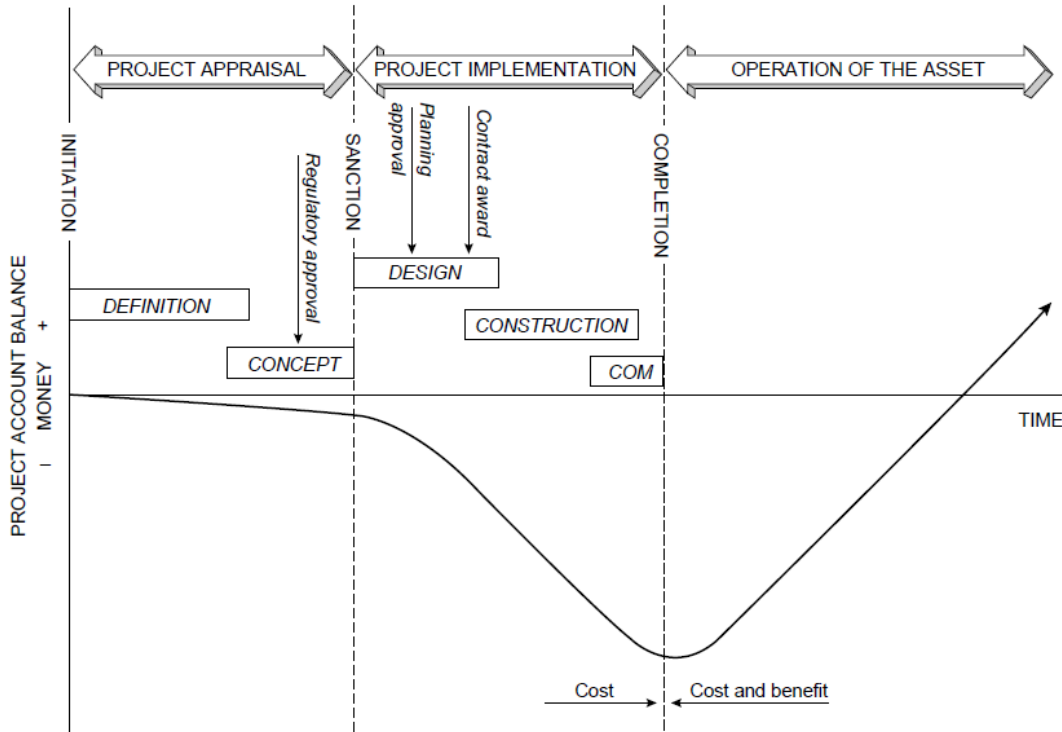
PROJECT APPRAISAL

PROJECT IMPLEMENTATION

OPERATION OF THE ASSET

INITIATION

Regulatory approval

SANCTION

Planning approval

Contract award

COMPLETION

DESIGN

DEFINITION

CONSTRUCTION

CONCEPT

COM

PROJECT ACCOUNT BALANCE
MONEY
+
–

TIME

Cost

Cost and benefit